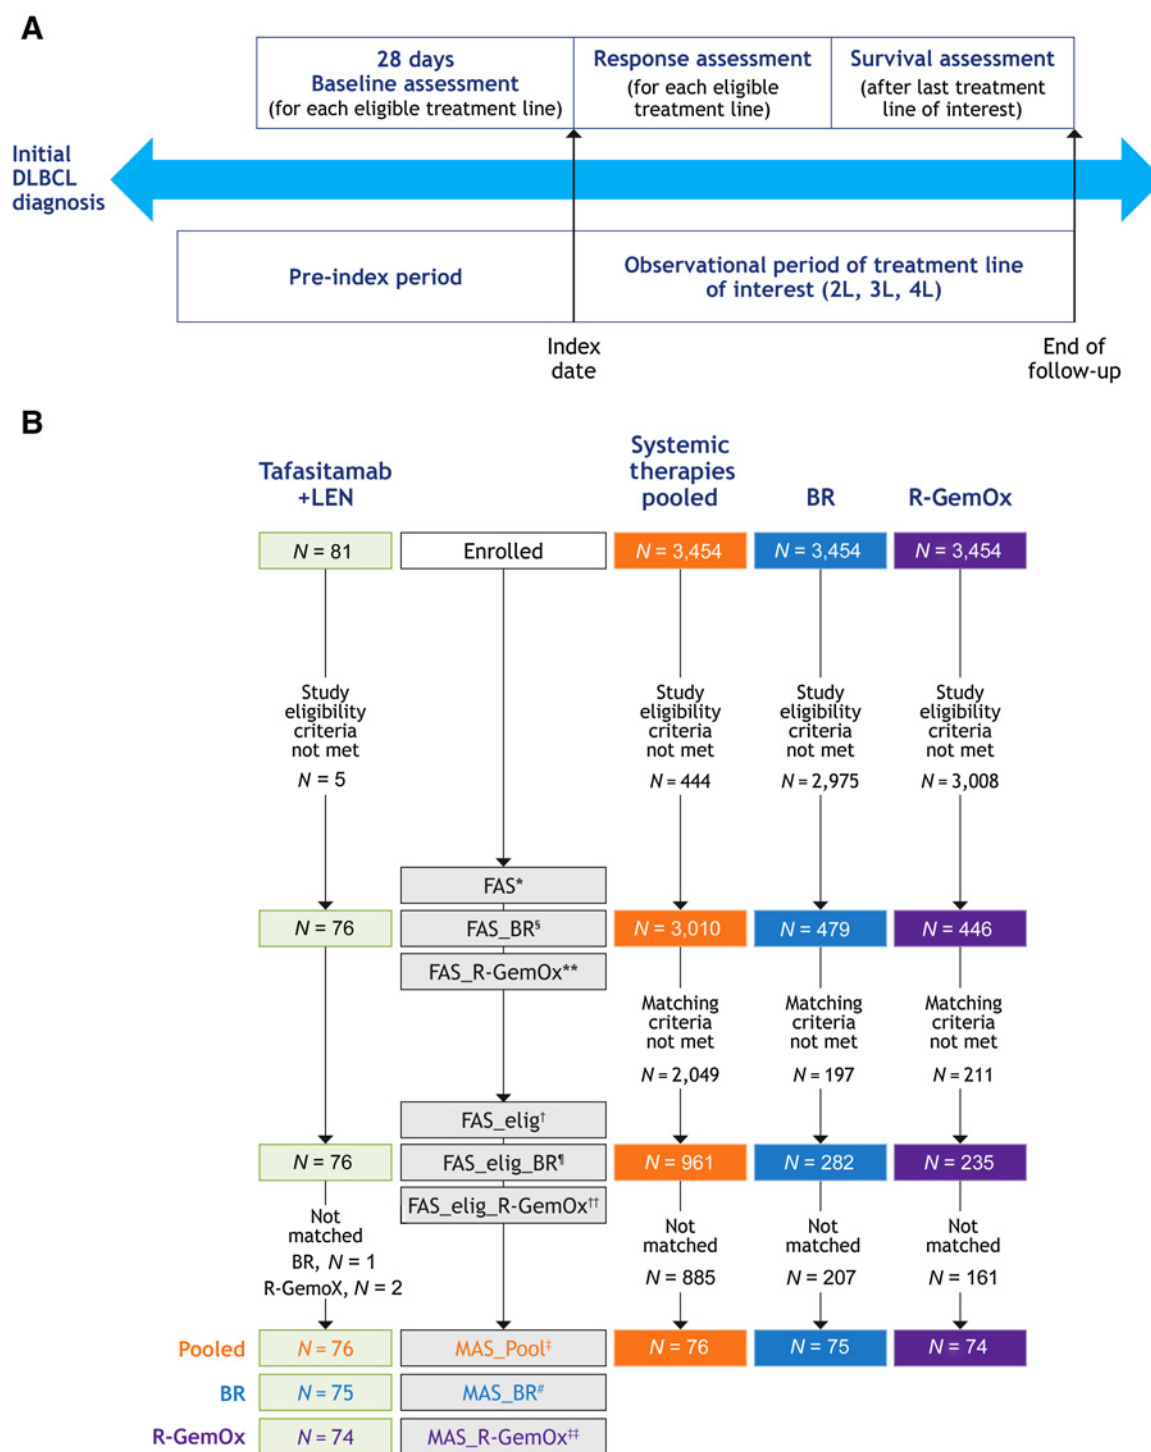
A

28 days
Baseline assessment
(for each eligible treatment line)

Response assessment
(for each eligible treatment line)

Survival assessment
(after last treatment line of interest)

Initial DLBCL diagnosis

Pre-index period

Observational period of treatment line of interest (2L, 3L, 4L)

Index date

End of follow-up

B

Tafasitamab +LEN

Systemic therapies pooled

BR

R-GemOx

$N = 81$

Enrolled

$N = 3{,}454$

$N = 3{,}454$

$N = 3{,}454$

Study eligibility criteria not met
$N = 5$

Study eligibility criteria not met
$N = 444$

Study eligibility criteria not met
$N = 2{,}975$

Study eligibility criteria not met
$N = 3{,}008$

FAS*

$N = 76$

FAS_BR$^§$

$N = 3{,}010$

$N = 479$

$N = 446$

FAS_R-GemOx**

Matching criteria not met
$N = 2{,}049$

Matching criteria not met
$N = 197$

Matching criteria not met
$N = 211$

FAS_elig$^†$

$N = 76$

FAS_elig_BR$^¶$

$N = 961$

$N = 282$

$N = 235$

FAS_elig_R-GemOx$^{††}$

Not matched
BR, $N = 1$
R-GemoX, $N = 2$

Not matched
$N = 885$

Not matched
$N = 207$

Not matched
$N = 161$

Pooled

$N = 76$

MAS_Pool$^‡$

$N = 76$

$N = 75$

$N = 74$

BR

$N = 75$

MAS_BR$^\#$

R-GemOx

$N = 74$

MAS_R-GemOx$^{‡‡}$